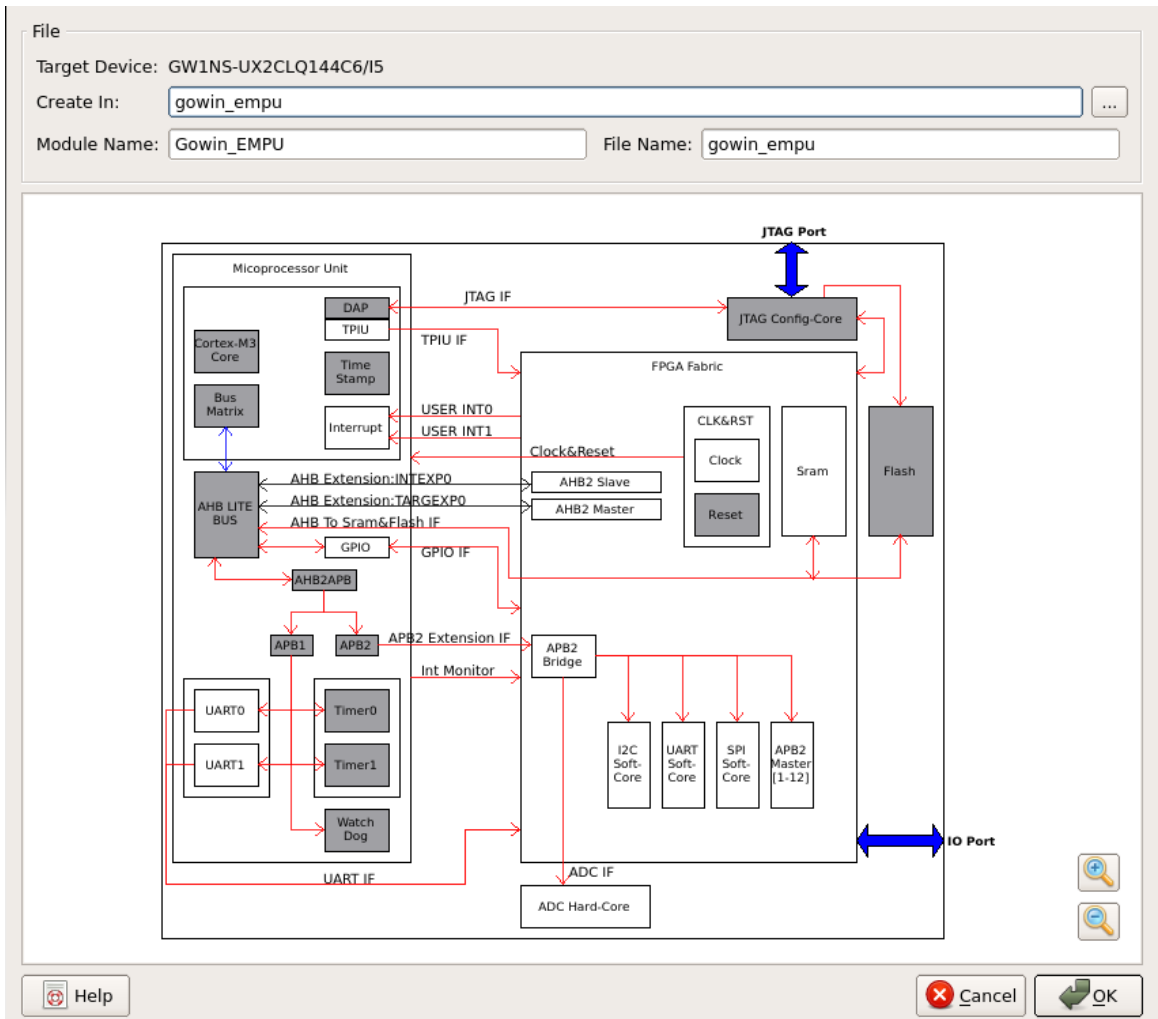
File
Target Device: GW1NS-UX2CLQ144C6/I5
Create In: gowin_empu ...
Module Name: Gowin_EMPU
File Name: gowin_empu

JTAG Port
Micoprocessor Unit
DAP
TPIU
JTAG IF
JTAG Config-Core
Cortex-M3 Core
Time Stamp
TPIU IF
FPGA Fabric
Bus Matrix
Interrupt
USER INT0
USER INT1
CLK&RST
Clock&Reset
Clock
Sram
Flash
AHB LITE BUS
AHB Extension:INTEXP0
AHB2 Slave
AHB Extension:TARGEXP0
AHB2 Master
AHB To Sram&Flash IF
Reset
GPIO
GPIO IF
AHB2APB
APB1
APB2
APB2 Extension IF
APB2 Bridge
Int Monitor
UART0
Timer0
UART1
Timer1
I2C Soft-Core
UART Soft-Core
SPI Soft-Core
APB2 Master [1-12]
Watch Dog
IO Port
UART IF
ADC IF
ADC Hard-Core

Help
Cancel
OK